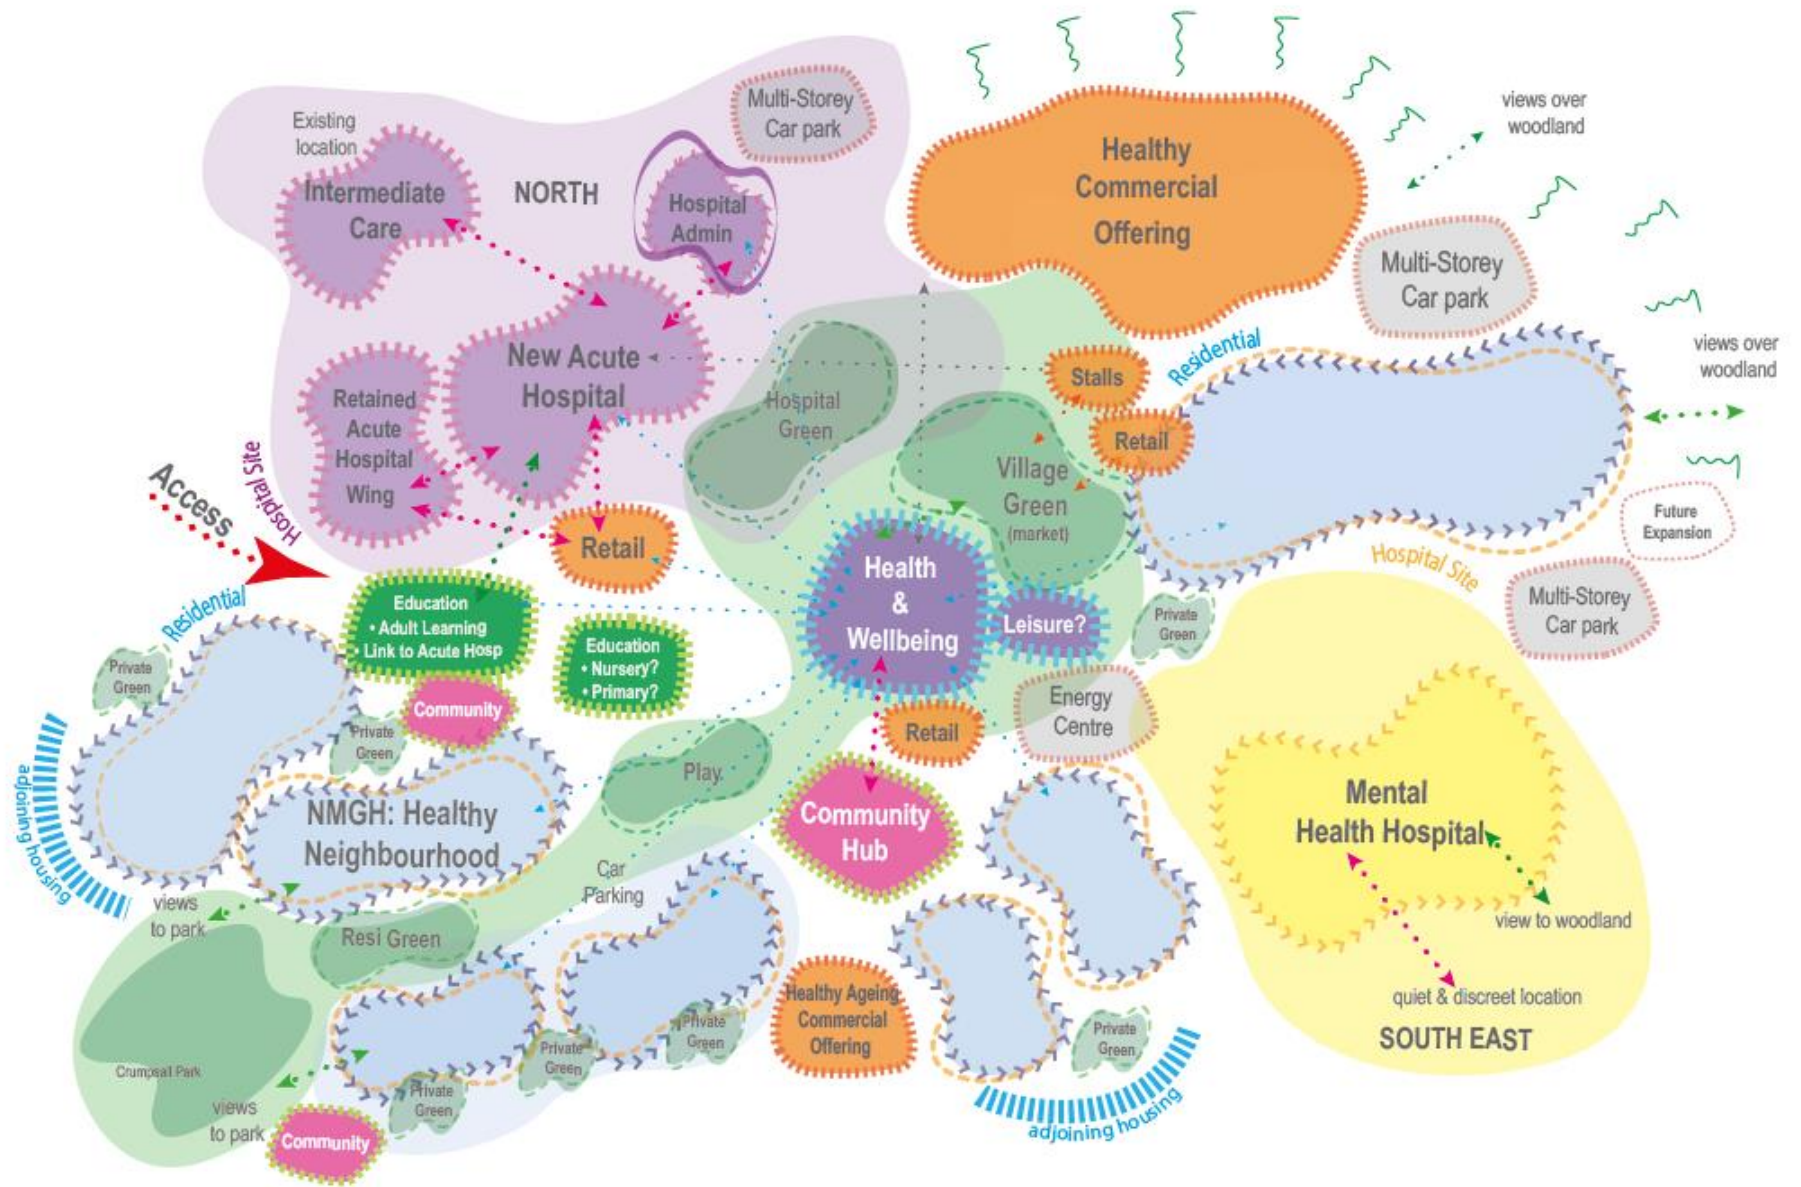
Existing location
Intermediate Care
NORTH
Hospital Admin
Multi-Storey Car park
Healthy Commercial Offering
views over woodland
Multi-Storey Car park
New Acute Hospital
Retained Acute Hospital Wing
Hospital Green
Stalls
Residential
views over woodland
Retail
Village Green (market)
Access
Hospital Site
Retail
Health & Wellbeing
Leisure?
Future Expansion
Hospital Site
Residential
Education • Adult Learning • Link to Acute Hosp
Education • Nursery? • Primary?
Private Green
Multi-Storey Car park
Private Green
Community
Private Green
Energy Centre
Retail
adjoining housing
Play
Community Hub
Mental Health Hospital
NMGH: Healthy Neighbourhood
Car Parking
views to park
view to woodland
Resi Green
Healthy Ageing Commercial Offering
quiet & discreet location
Private Green
Private Green
Private Green
Private Green
SOUTH EAST
Crumpsall Park
views to park
Community
adjoining housing